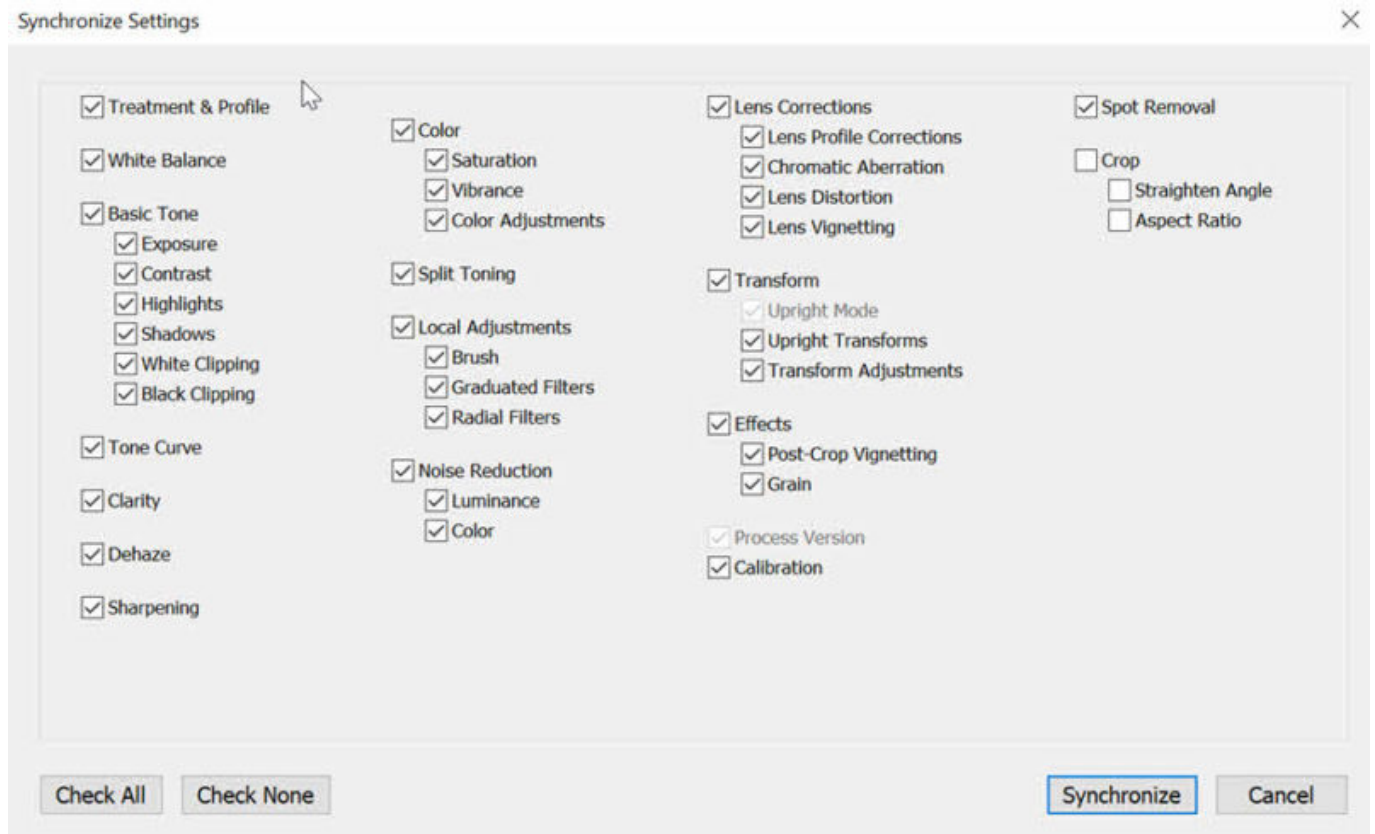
Synchronize Settings

×

Treatment & Profile

White Balance

Basic Tone
Exposure
Contrast
Highlights
Shadows
White Clipping
Black Clipping

Tone Curve

Clarity

Dehaze

Sharpening

Color
Saturation
Vibrance
Color Adjustments

Split Toning

Local Adjustments
Brush
Graduated Filters
Radial Filters

Noise Reduction
Luminance
Color

Lens Corrections
Lens Profile Corrections
Chromatic Aberration
Lens Distortion
Lens Vignetting

Transform
Upright Mode
Upright Transforms
Transform Adjustments

Effects
Post-Crop Vignetting
Grain

Process Version
Calibration

Spot Removal

Crop
Straighten Angle
Aspect Ratio

Check All

Check None

Synchronize

Cancel